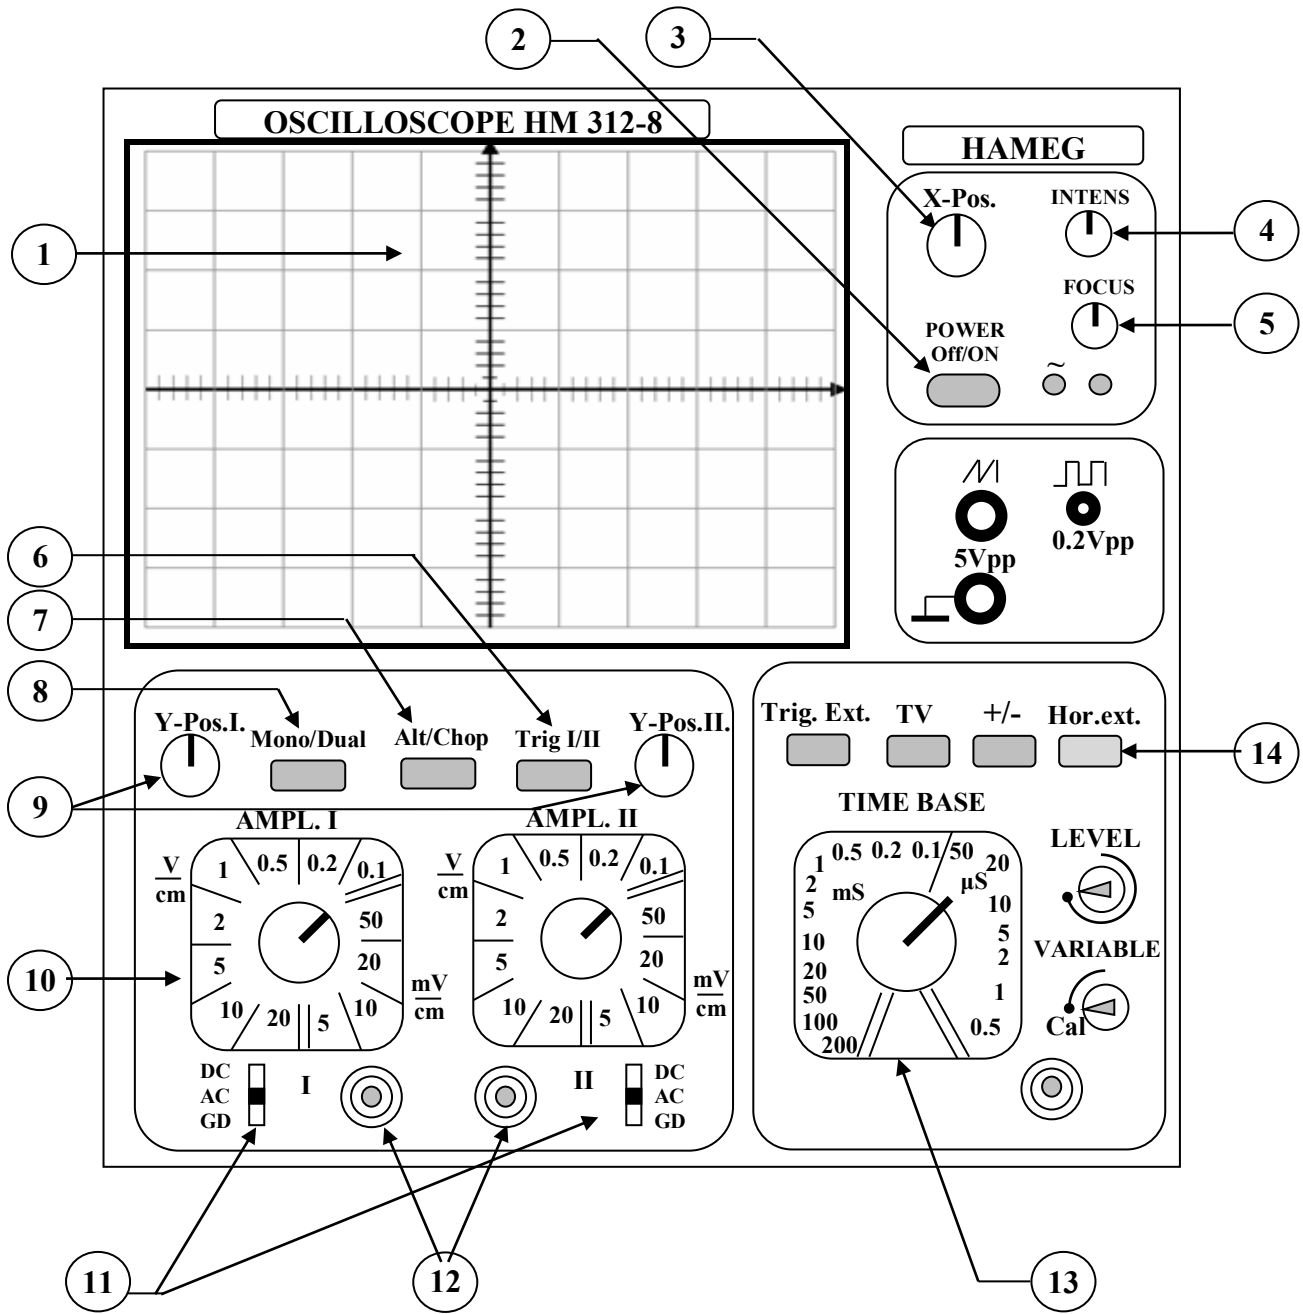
2
3
OSCILLOSCOPE HM 312-8
HAMEG
1
X-Pos.
INTENS
4
FOCUS
5
POWER Off/ON
~
5Vpp
0.2Vpp
6
7
8
Y-Pos.I.
Mono/Dual
Alt/Chop
Trig I/II
Y-Pos.II.
Trig. Ext.
TV
+/-
Hor.ext.
14
9
AMPL. I
AMPL. II
TIME BASE
$\frac{V}{cm}$
1
0.5
0.2
0.1
2
50
5
20
10
20
5
10
$\frac{mV}{cm}$
$\frac{V}{cm}$
1
0.5
0.2
0.1
2
50
5
20
10
20
5
10
$\frac{mV}{cm}$
1
0.5
0.2
0.1
50
20
2
mS
μS
10
5
5
10
2
20
50
1
100
200
0.5
LEVEL
VARIABLE
Cal
10
DC
AC
GD
I
II
DC
AC
GD
11
12
13